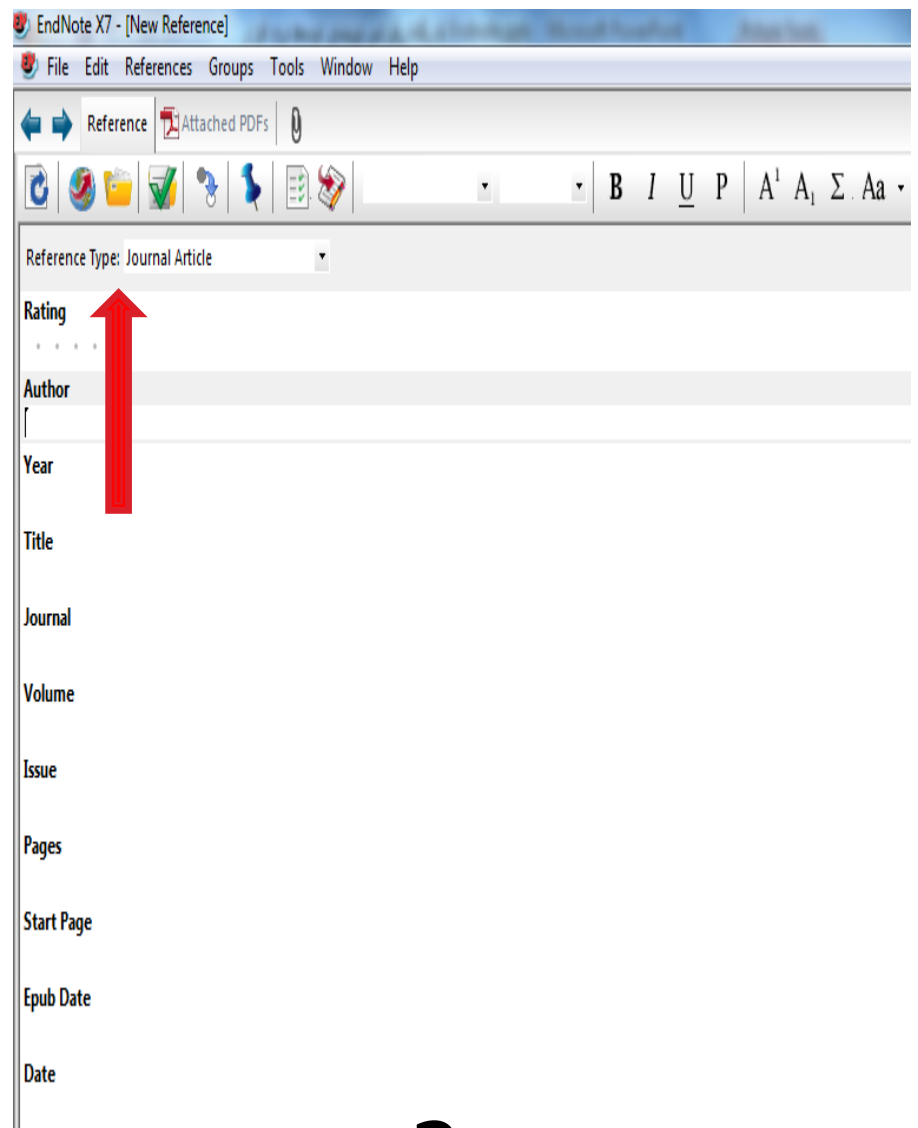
EndNote X7 - [New Reference]

File Edit References Groups Tools Window Help

Reference Attached PDFs

B I U P $A^1$ $A_1$ Σ Aa

Reference Type: Journal Article

Rating

Author

Year

Title

Journal

Volume

Issue

Pages

Start Page

Epub Date

Date